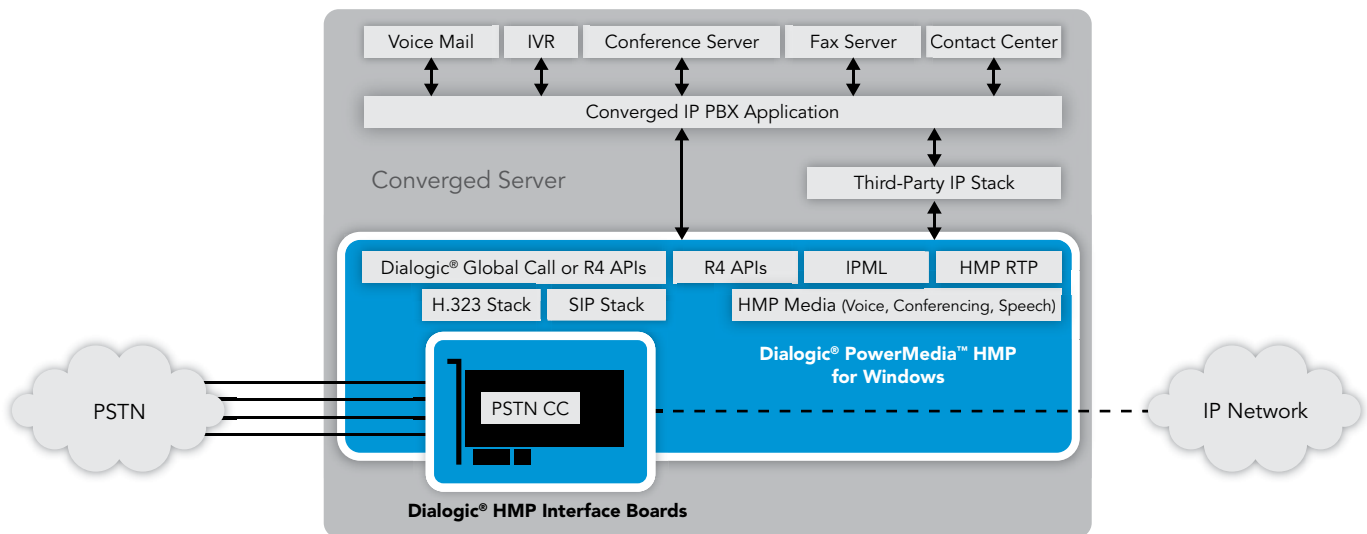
Voice Mail
IVR
Conference Server
Fax Server
Contact Center

Converged IP PBX Application

Converged Server

Third-Party IP Stack

Dialogic® Global Call or R4 APIs
R4 APIs
IPML
HMP RTP
H.323 Stack
SIP Stack
HMP Media (Voice, Conferencing, Speech)

Dialogic® PowerMedia™ HMP for Windows

PSTN

PSTN CC

IP Network

Dialogic® HMP Interface Boards